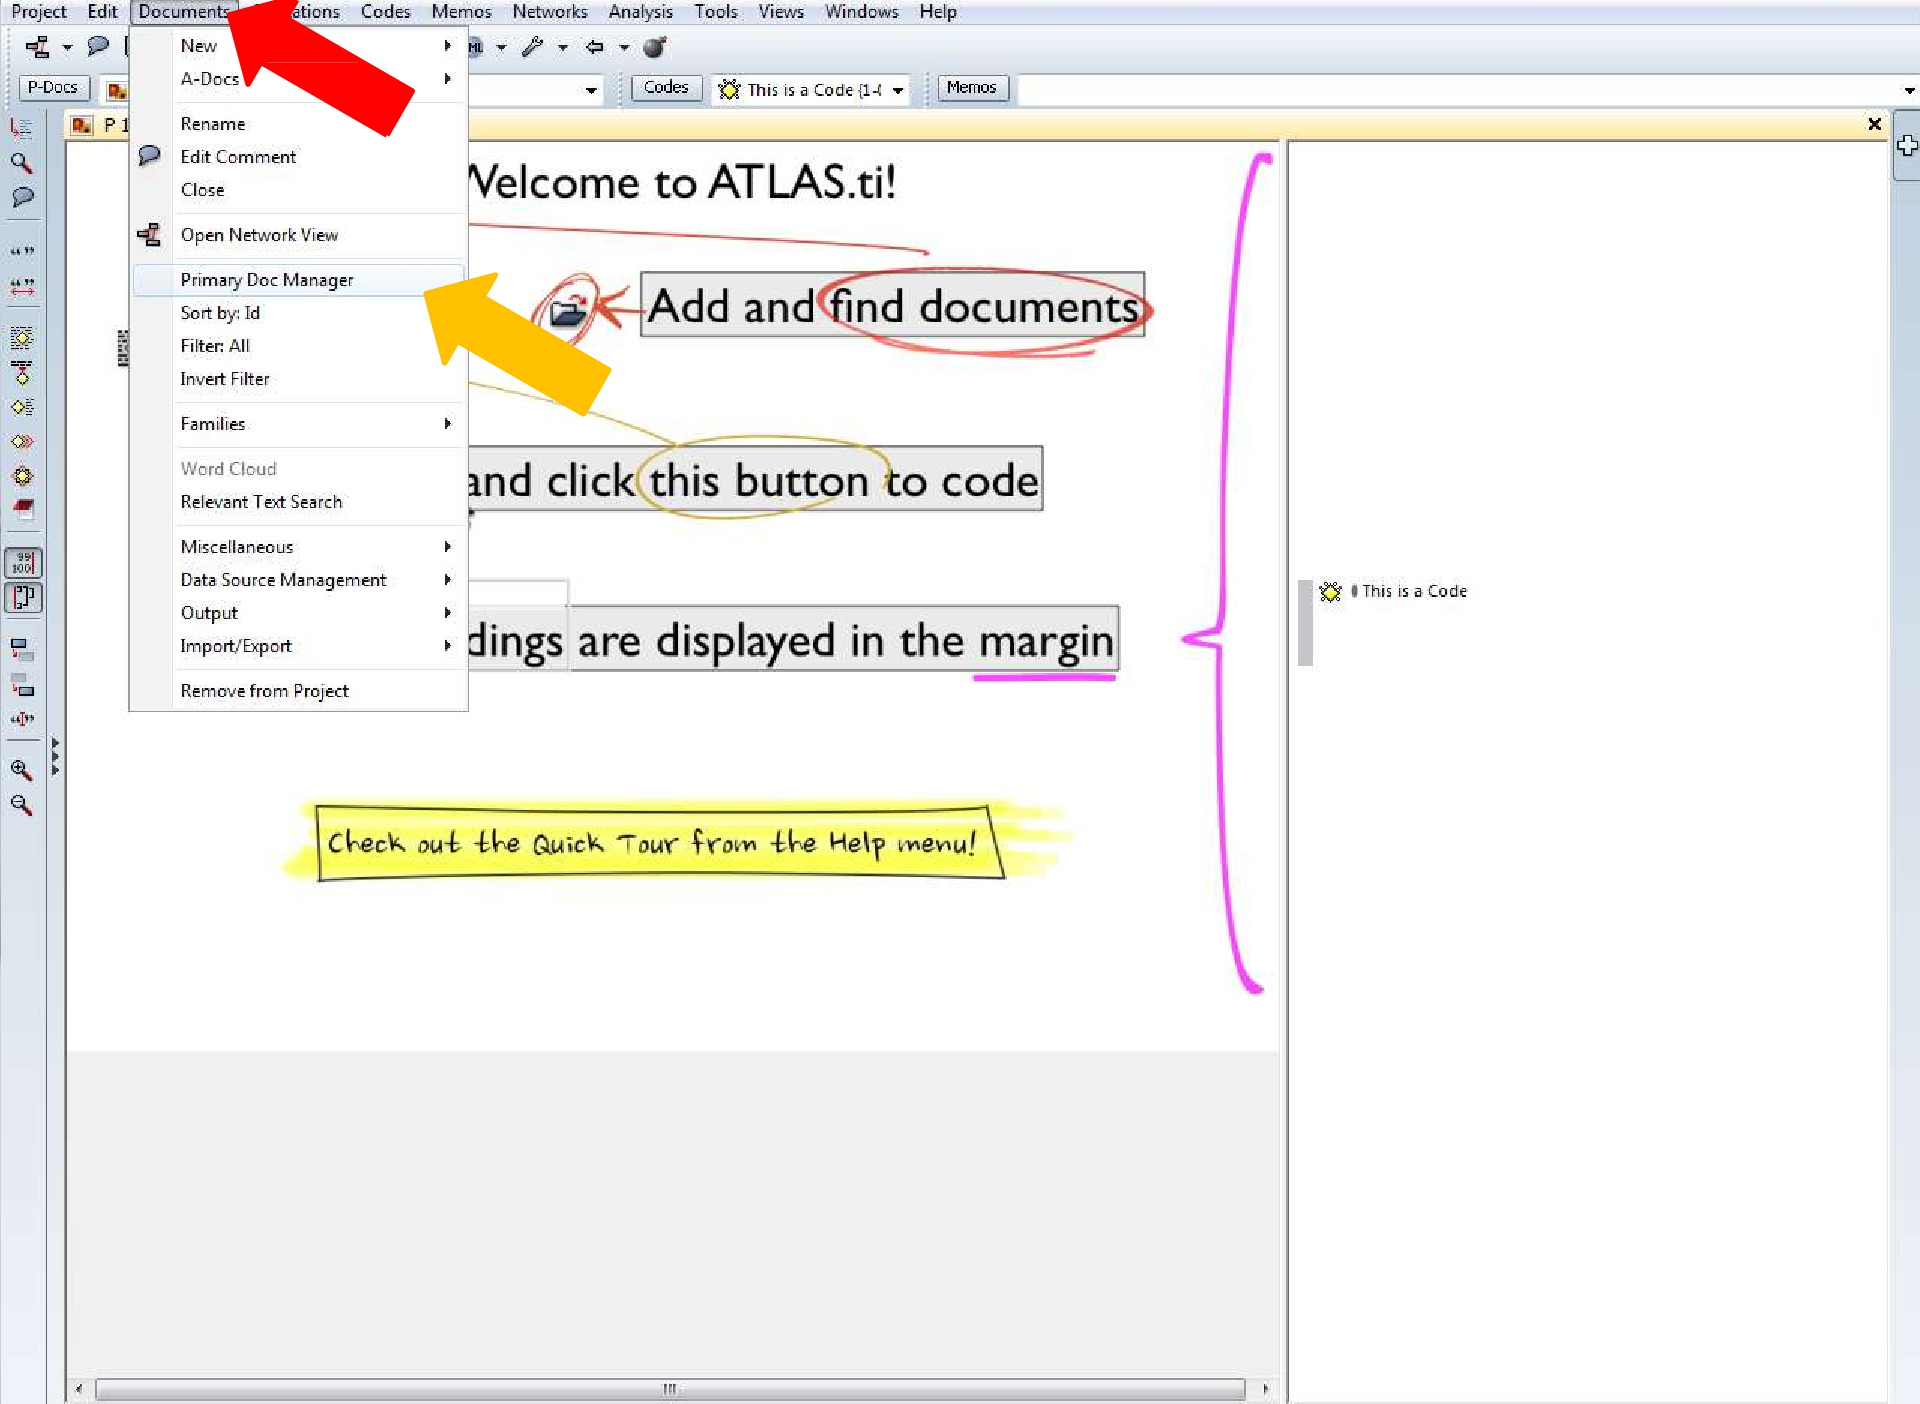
Project Edit Documents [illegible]ations Codes Memos Networks Analysis Tools Views Windows Help

P-Docs

Codes This is a Code (1-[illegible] Memos

P 1

New
A-Docs
Rename
Edit Comment
Close
Open Network View
Primary Doc Manager
Sort by: Id
Filter: All
Invert Filter
Families
Word Cloud
Relevant Text Search
Miscellaneous
Data Source Management
Output
Import/Export
Remove from Project

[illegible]elcome to ATLAS.ti!

Add and find documents

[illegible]and click this button to code

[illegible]dings are displayed in the margin

Check out the Quick Tour from the Help menu!

This is a Code